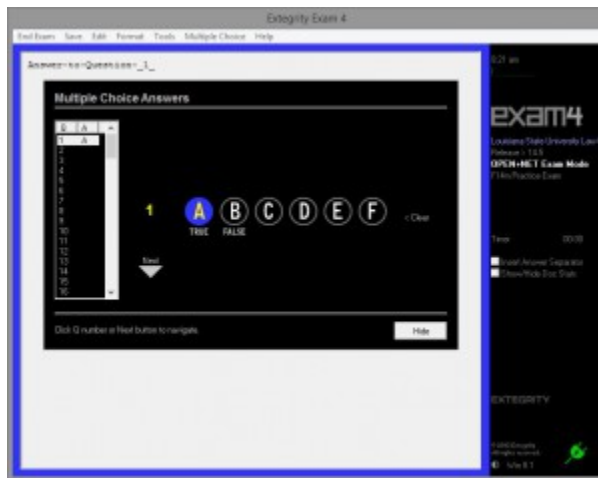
Extegrity Exam 4

End Exam Save Edit Format Tools Multiple Choice Help

Answer-to-Question-_1_

Multiple Choice Answers

| Q | A |
|---|---|
| 1 | A |
| 2 | |
| 3 | |
| 4 | |
| 5 | |
| 6 | |
| 7 | |
| 8 | |
| 9 | |
| 10 | |
| 11 | |
| 12 | |
| 13 | |
| 14 | |
| 15 | |
| 16 | |

1

A TRUE
B FALSE
C
D
E
F

< Clear

Next

Click Q number or Next button to navigate.

Hide

0:21 am

exam4

Louisiana State University Law
Release > 1.5.5
OPEN+NET Exam Mode
F14m Practice Exam

Time 00:00

Insert Answer Separator
Show/Hide Doc Stats

EXTEGRITY

© 2015 Extegrity
All rights reserved.
Win 8.1